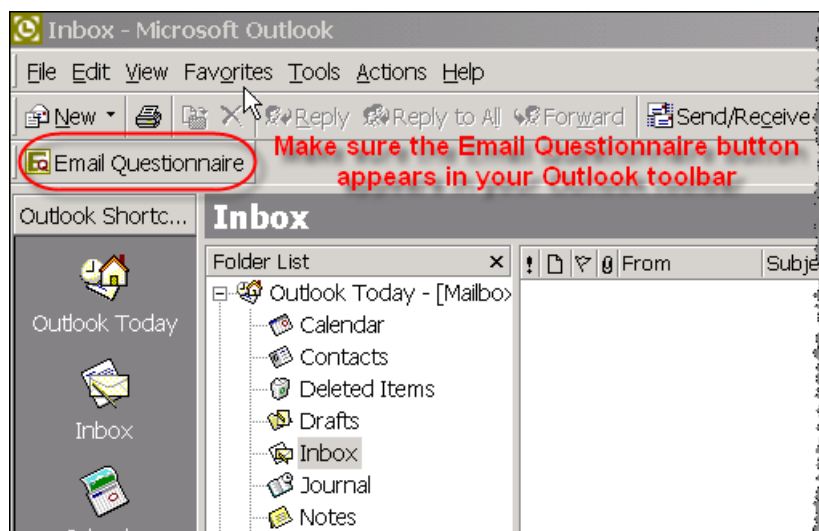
Inbox - Microsoft Outlook

File Edit View Favorites Tools Actions Help

New Reply Reply to All Forward Send/Receive

Email Questionnaire

Make sure the Email Questionnaire button appears in your Outlook toolbar

Outlook Shortc...

Inbox

Folder List ×

! From Subje

Outlook Today - [Mailbo

Calendar

Contacts

Deleted Items

Drafts

Inbox

Journal

Notes

Outlook Today

Inbox